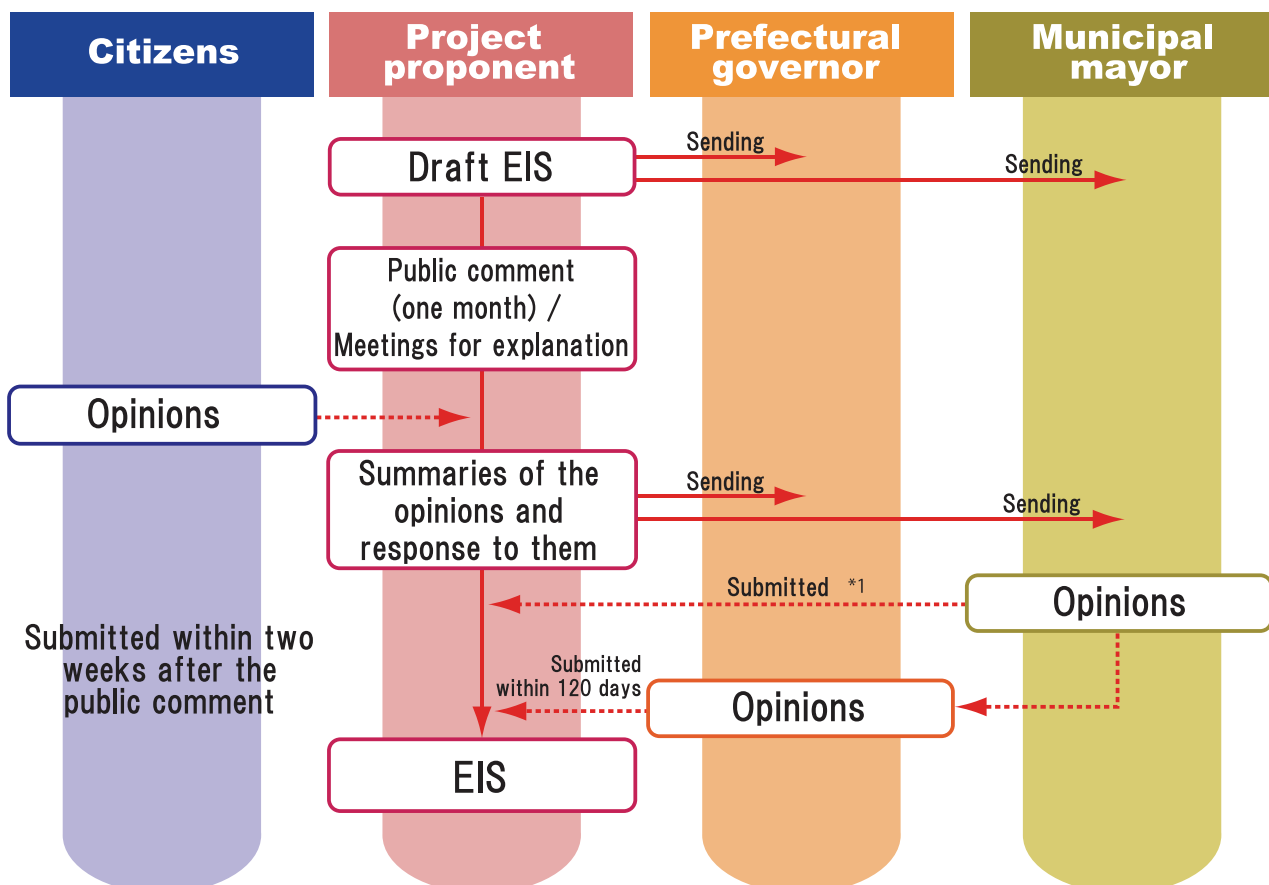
Citizens

Project proponent

Prefectural governor

Municipal mayor

Draft EIS

Sending

Sending

Public comment (one month) / Meetings for explanation

Opinions

Summaries of the opinions and response to them

Sending

Sending

Submitted *1

Opinions

Submitted within two weeks after the public comment

Submitted within 120 days

Opinions

EIS